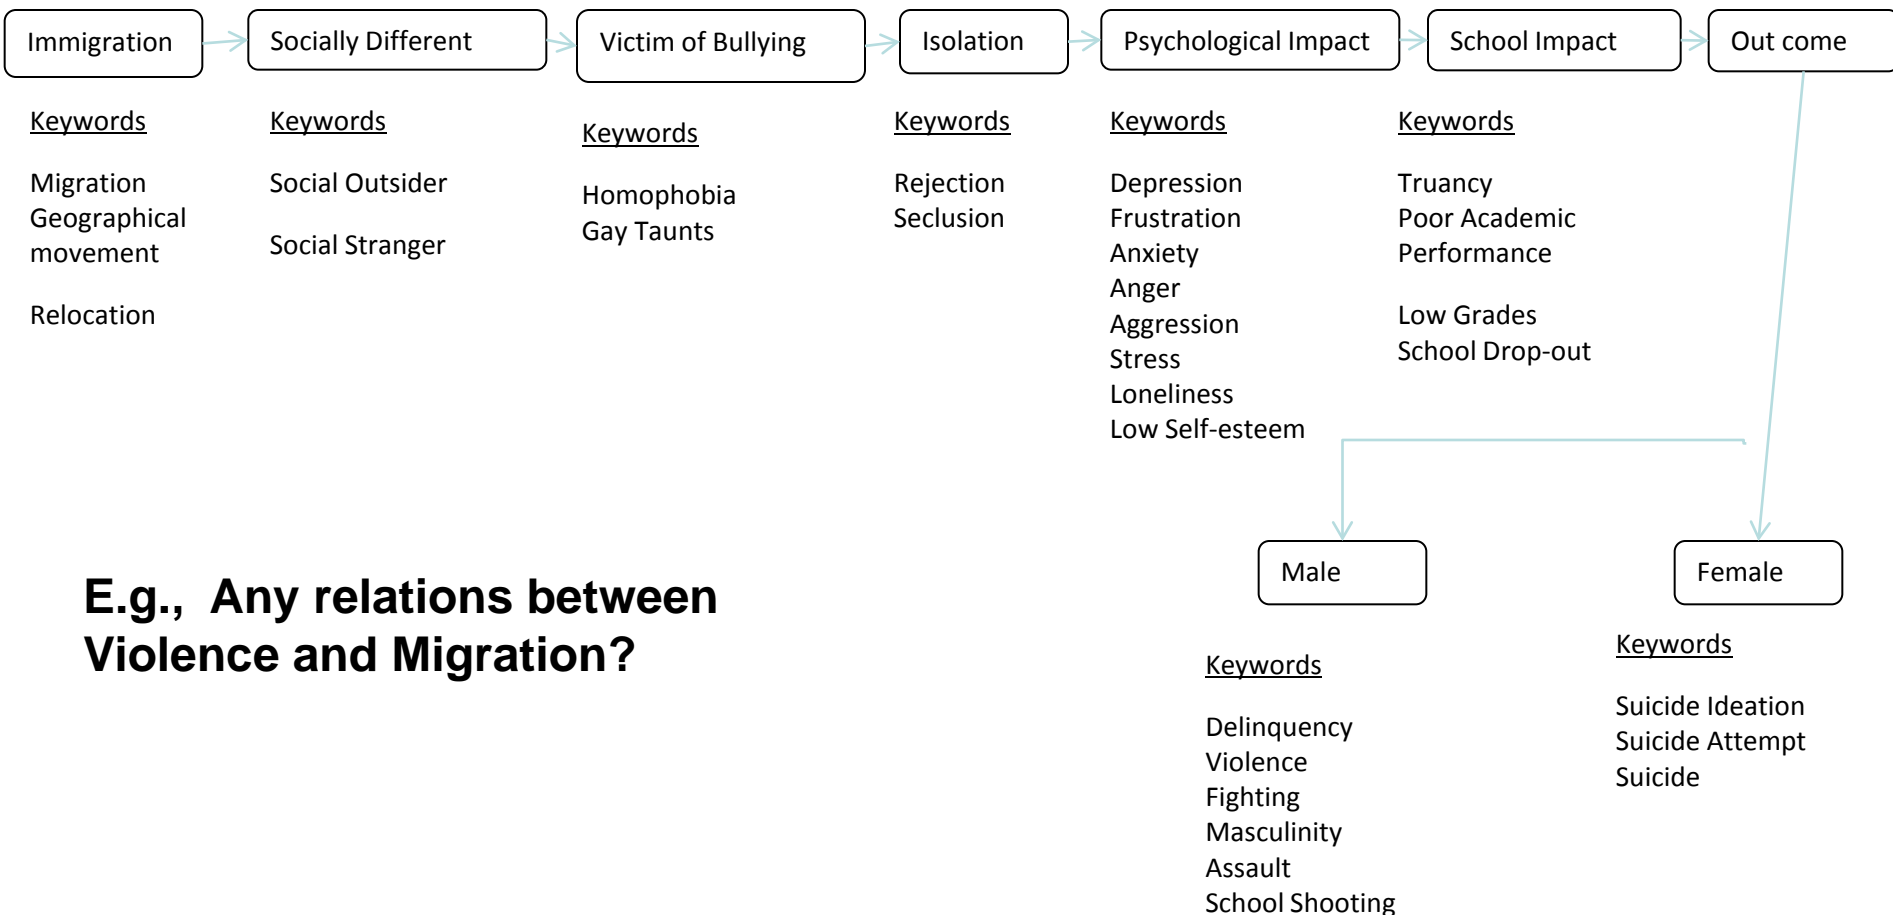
Immigration

Socially Different

Victim of Bullying

Isolation

Psychological Impact

School Impact

Out come

Keywords

Migration
Geographical movement

Relocation

Keywords

Social Outsider

Social Stranger

Keywords

Homophobia
Gay Taunts

Keywords

Rejection
Seclusion

Keywords

Depression
Frustration
Anxiety
Anger
Aggression
Stress
Loneliness
Low Self-esteem

Keywords

Truancy
Poor Academic Performance

Low Grades
School Drop-out

Male

Female

E.g., Any relations between Violence and Migration?

Keywords

Delinquency
Violence
Fighting
Masculinity
Assault
School Shooting

Keywords

Suicide Ideation
Suicide Attempt
Suicide